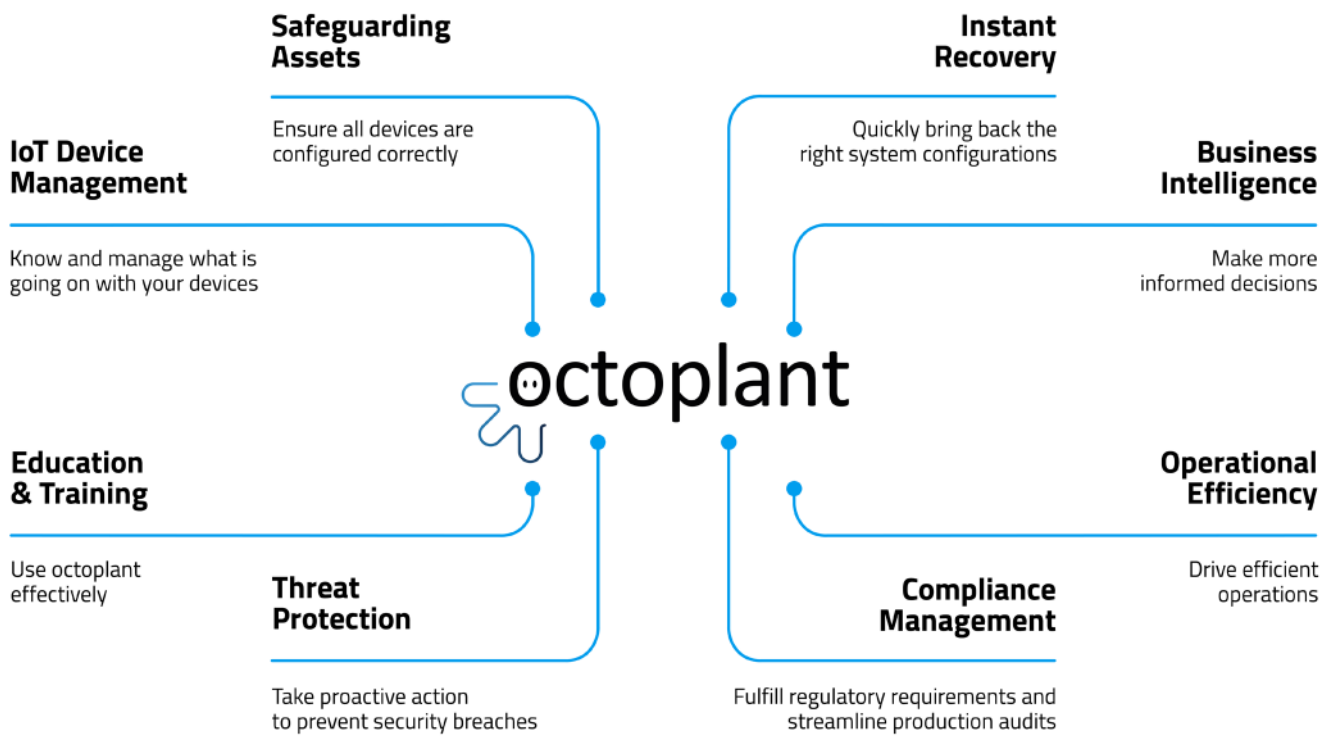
Safeguarding Assets

Ensure all devices are configured correctly

Instant Recovery

Quickly bring back the right system configurations

IoT Device Management

Know and manage what is going on with your devices

Business Intelligence

Make more informed decisions

octoplant

Education & Training

Use octoplant effectively

Operational Efficiency

Drive efficient operations

Threat Protection

Take proactive action to prevent security breaches

Compliance Management

Fulfill regulatory requirements and streamline production audits